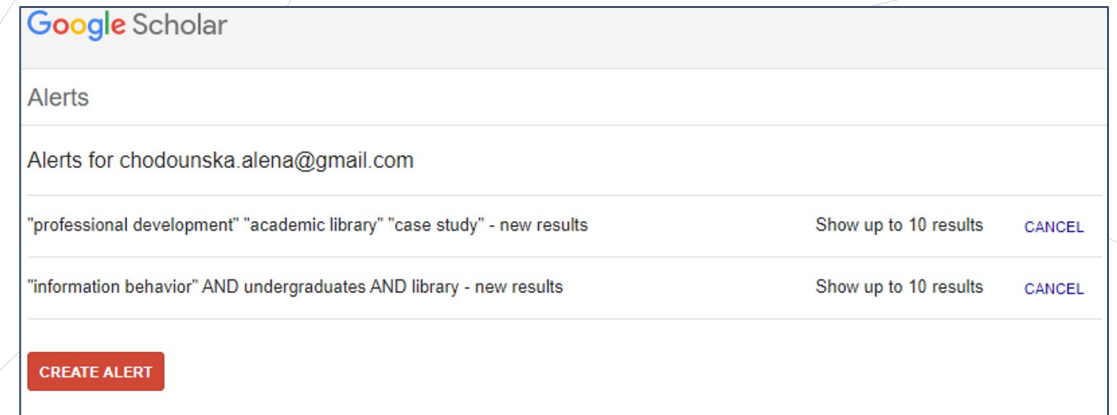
Google Scholar

Alerts

Alerts for chodounska.alena@gmail.com

"professional development" "academic library" "case study" - new results Show up to 10 results CANCEL

"information behavior" AND undergraduates AND library - new results Show up to 10 results CANCEL

CREATE ALERT